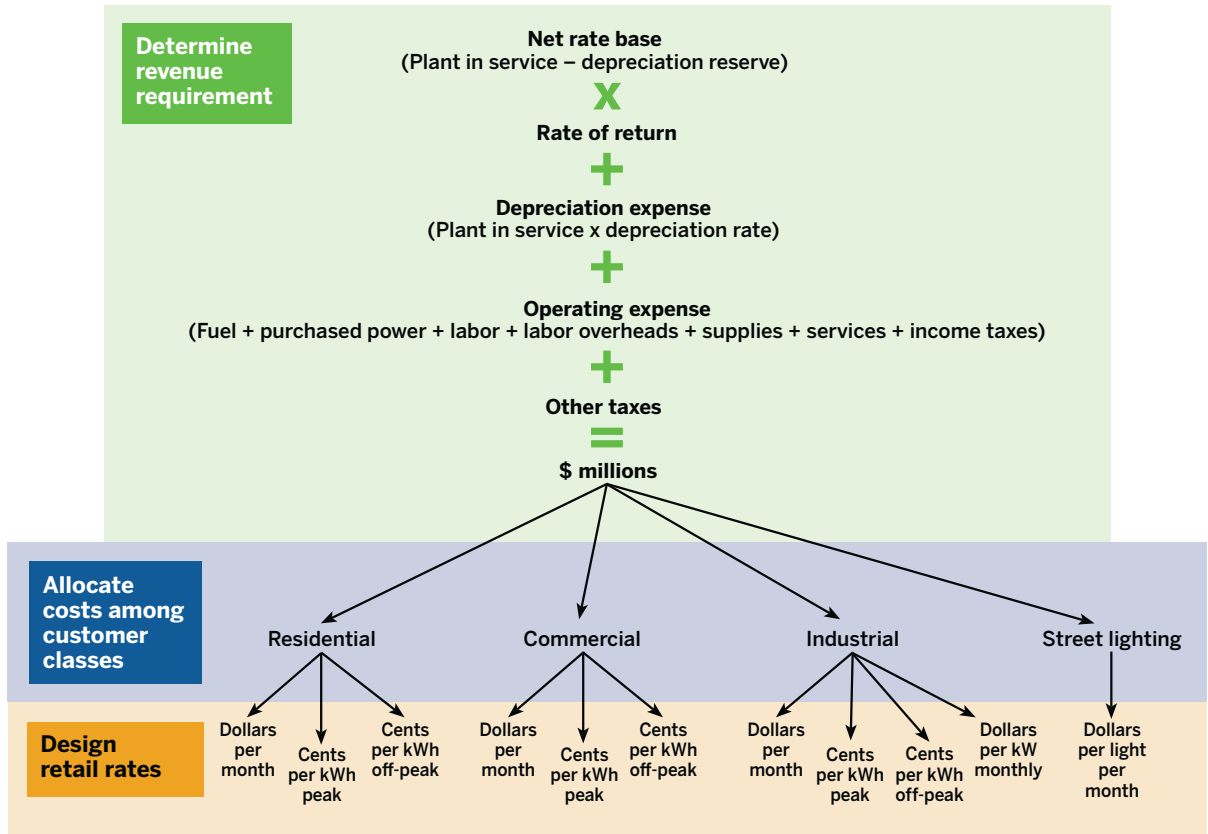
Determine revenue requirement

Net rate base
(Plant in service – depreciation reserve)

x

Rate of return

+

Depreciation expense
(Plant in service x depreciation rate)

+

Operating expense
(Fuel + purchased power + labor + labor overheads + supplies + services + income taxes)

+

Other taxes

=

$ millions

Allocate costs among customer classes

Residential

Commercial

Industrial

Street lighting

Design retail rates

Dollars per month

Cents per kWh peak

Cents per kWh off-peak

Dollars per month

Cents per kWh peak

Cents per kWh off-peak

Dollars per month

Cents per kWh peak

Cents per kWh off-peak

Dollars per kW monthly

Dollars per light per month